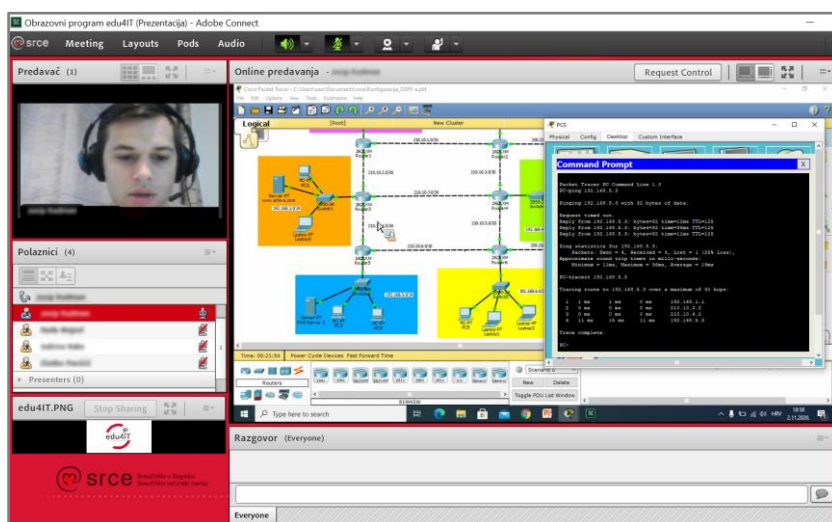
Obrazovni program edu4IT (Prezentacija) - Adobe Connect

srce Meeting Layouts Pods Audio

Predavač (1)

Online predavanja

Request Control

Logical [Root] New Cluster

PC0

Physical Config Desktop Custom Interface

Command Prompt

Packet Tracer PC Command Line 1.0
PC>ping 192.168.5.3

Pinging 192.168.5.3 with 32 bytes of data:

Request timed out.
Reply from 192.168.5.3: bytes=32 time=12ms TTL=125
Reply from 192.168.5.3: bytes=32 time=36ms TTL=125
Reply from 192.168.5.3: bytes=32 time=11ms TTL=125

Ping statistics for 192.168.5.3:
Packets: Sent = 4, Received = 3, Lost = 1 (25% loss),
Approximate round trip times in milli-seconds:
Minimum = 11ms, Maximum = 36ms, Average = 19ms

PC>tracert 192.168.5.3

Tracing route to 192.168.5.3 over a maximum of 30 hops:

1 1 ms 1 ms 0 ms 192.168.1.1
2 0 ms 0 ms 0 ms 210.10.3.2
3 0 ms 0 ms 0 ms 210.10.4.2
4 11 ms 10 ms 11 ms 192.168.5.3

Trace complete.

PC>

Time: 00:21:34 Power Cycle Devices Fast Forward Time

Routers

New Delete

Toggle PDU List Window

Type here to search

Polaznici (4)

Presenters (0)

edu4IT.PNG Stop Sharing

edu4IT

srce Sveučilište u Zagrebu Sveučilišni računski centar

Razgovor (Everyone)

Everyone